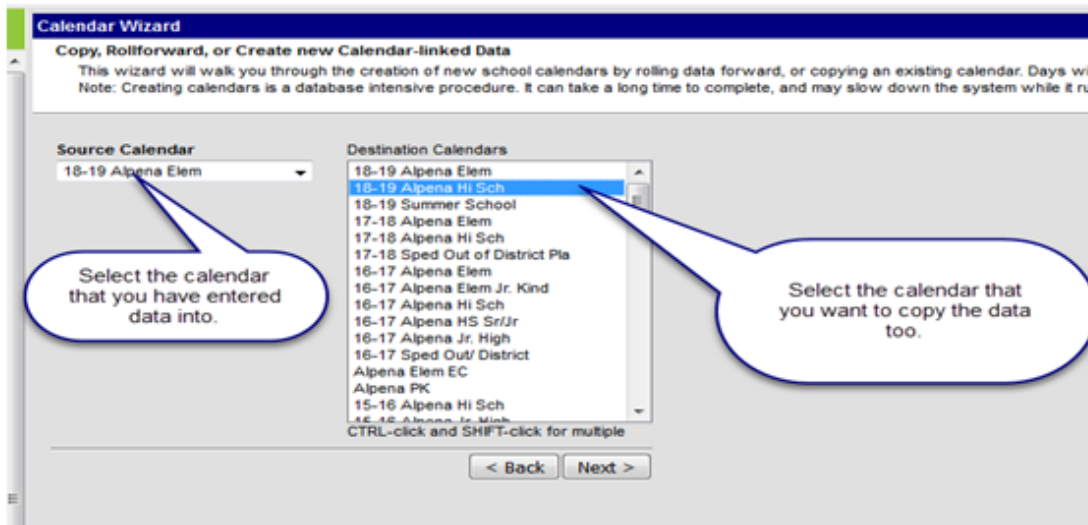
Calendar Wizard

Copy, Rollforward, or Create new Calendar-linked Data

This wizard will walk you through the creation of new school calendars by rolling data forward, or copying an existing calendar. Days wi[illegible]
Note: Creating calendars is a database intensive procedure. It can take a long time to complete, and may slow down the system while it ru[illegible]

Source Calendar

18-19 Alpena Elem

Select the calendar that you have entered data into.

Destination Calendars

18-19 Alpena Elem
18-19 Alpena Hi Sch
18-19 Summer School
17-18 Alpena Elem
17-18 Alpena Hi Sch
17-18 Sped Out of District Pla
16-17 Alpena Elem
16-17 Alpena Elem Jr. Kind
16-17 Alpena Hi Sch
16-17 Alpena HS Sr/Jr
16-17 Alpena Jr. High
16-17 Sped Out/ District
Alpena Elem EC
Alpena PK
15-16 Alpena Hi Sch
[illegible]

CTRL-click and SHIFT-click for multiple

Select the calendar that you want to copy the data too.

< Back
Next >